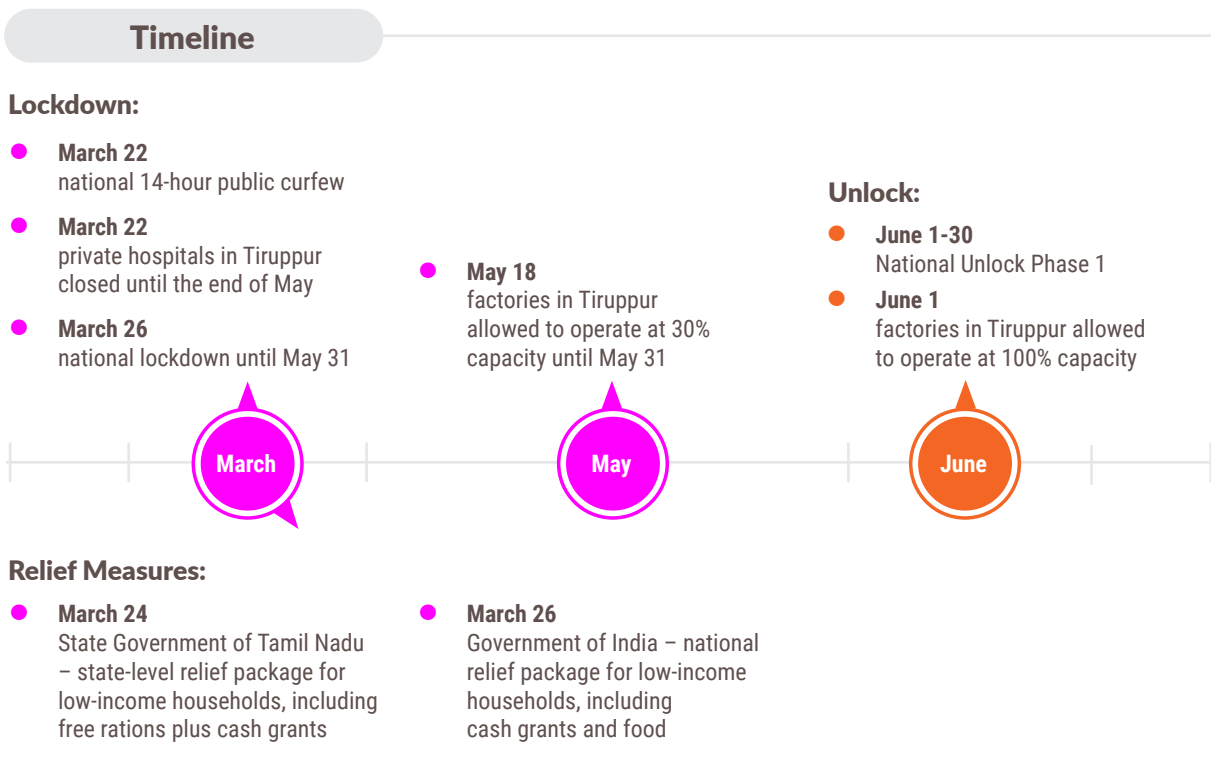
Timeline

Lockdown:

March 22
national 14-hour public curfew

March 22
private hospitals in Tiruppur closed until the end of May

March 26
national lockdown until May 31

May 18
factories in Tiruppur allowed to operate at 30% capacity until May 31

Unlock:

June 1-30
National Unlock Phase 1

June 1
factories in Tiruppur allowed to operate at 100% capacity

March

May

June

Relief Measures:

March 24
State Government of Tamil Nadu – state-level relief package for low-income households, including free rations plus cash grants

March 26
Government of India – national relief package for low-income households, including cash grants and food